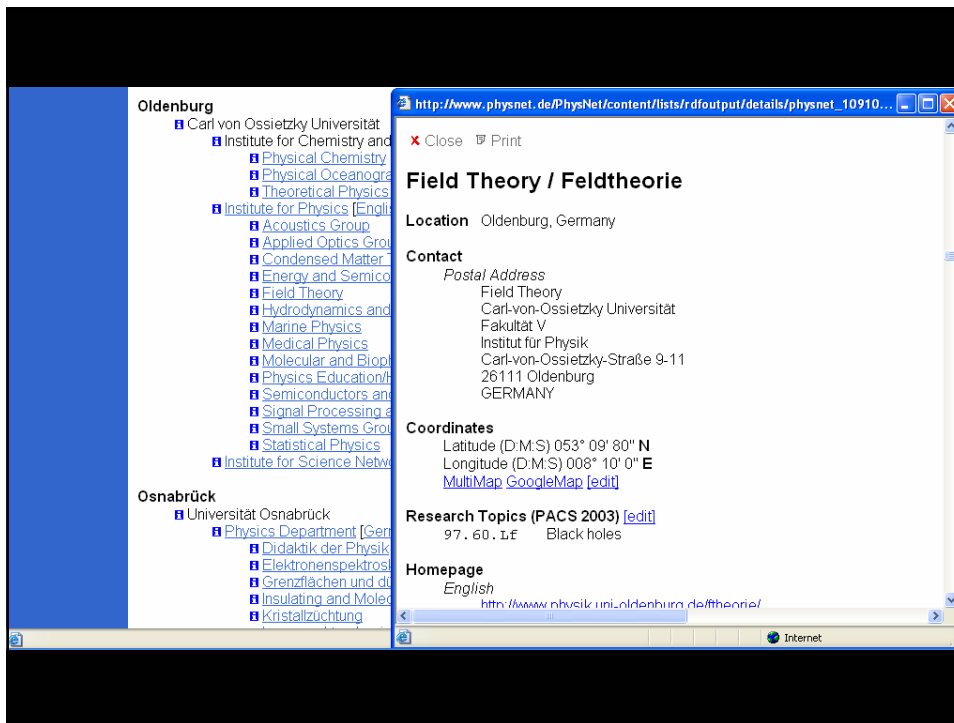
Oldenburg
Carl von Ossietzky Universität
Institute for Chemistry and
Physical Chemistry
Physical Oceanogra
Theoretical Physics
Institute for Physics [Englis
Acoustics Group
Applied Optics Grou
Condensed Matter T
Energy and Semico
Field Theory
Hydrodynamics and
Marine Physics
Medical Physics
Molecular and Bioph
Physics Education/H
Semiconductors and
Signal Processing a
Small Systems Grou
Statistical Physics
Institute for Science Netw

Osnabrück
Universität Osnabrück
Physics Department [Gern
Didaktik der Physik
Elektronenspektrosk
Grenzflächen und dü
Insulating and Molec
Kristallzüchtung

http://www.physnet.de/PhysNet/content/lists/rdfoutput/details/physnet_10910...

Close Print

Field Theory / Feldtheorie

Location Oldenburg, Germany

Contact
Postal Address
Field Theory
Carl-von-Ossietzky Universität
Fakultät V
Institut für Physik
Carl-von-Ossietzky-Straße 9-11
26111 Oldenburg
GERMANY

Coordinates
Latitude (D:M:S) 053° 09' 80" N
Longitude (D:M:S) 008° 10' 0" E
MultiMap GoogleMap [edit]

Research Topics (PACS 2003) [edit]
97.60.Lf Black holes

Homepage
English
http://www.physik.uni-oldenburg.de/ftheorie/

Internet